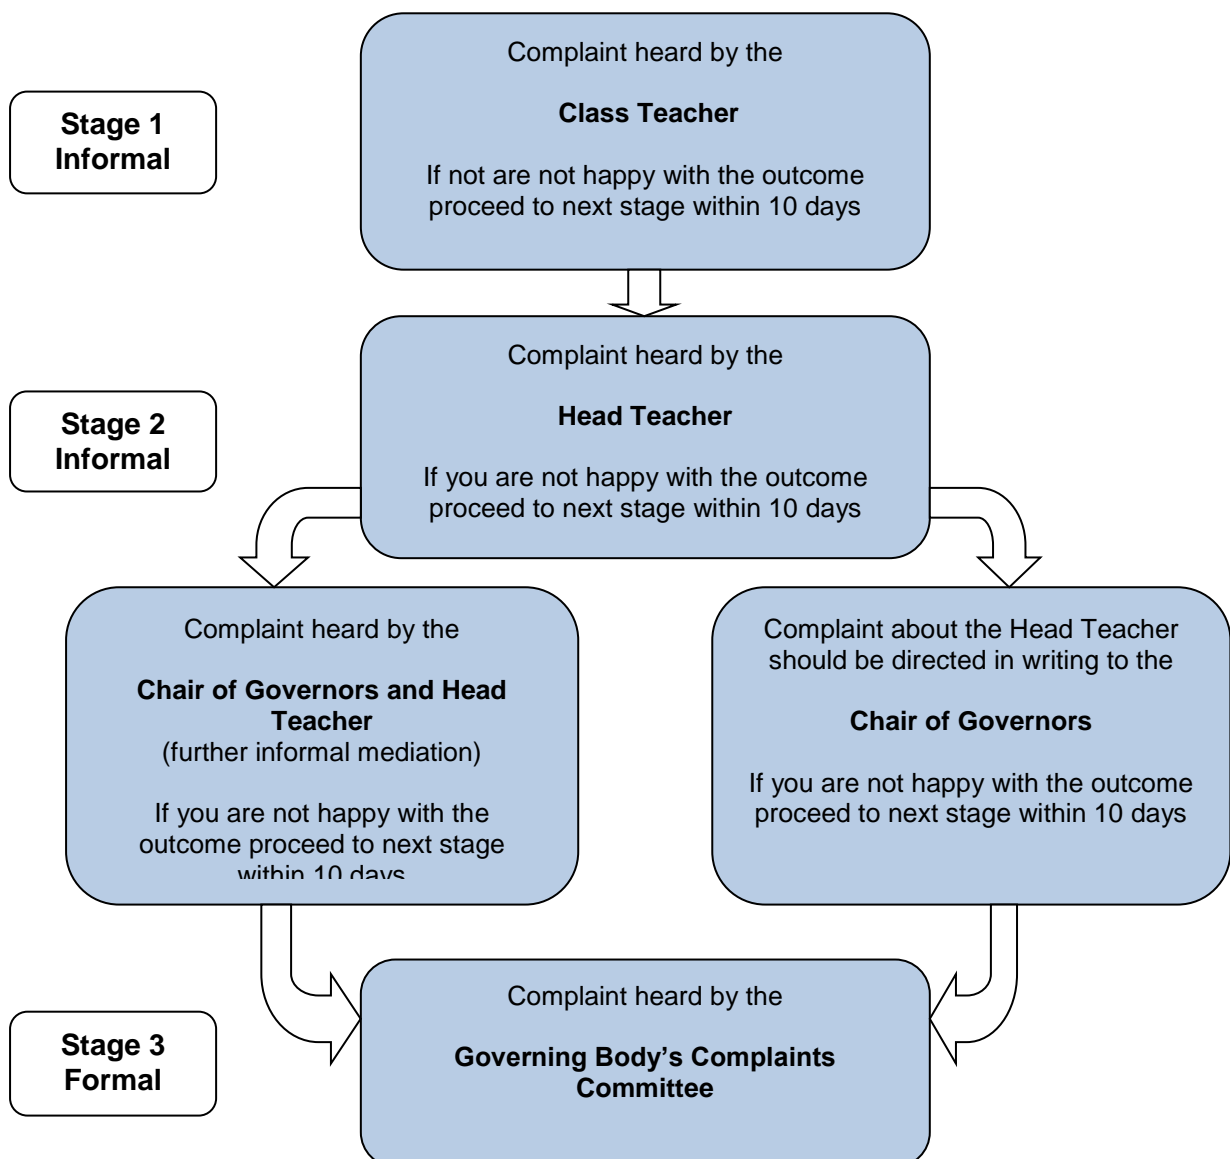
Stage 1
Informal

Complaint heard by the

Class Teacher

If not are not happy with the outcome proceed to next stage within 10 days

Stage 2
Informal

Complaint heard by the

Head Teacher

If you are not happy with the outcome proceed to next stage within 10 days

Complaint heard by the

Chair of Governors and Head Teacher
(further informal mediation)

If you are not happy with the outcome proceed to next stage within 10 days

Complaint about the Head Teacher should be directed in writing to the

Chair of Governors

If you are not happy with the outcome proceed to next stage within 10 days

Stage 3
Formal

Complaint heard by the

Governing Body's Complaints Committee